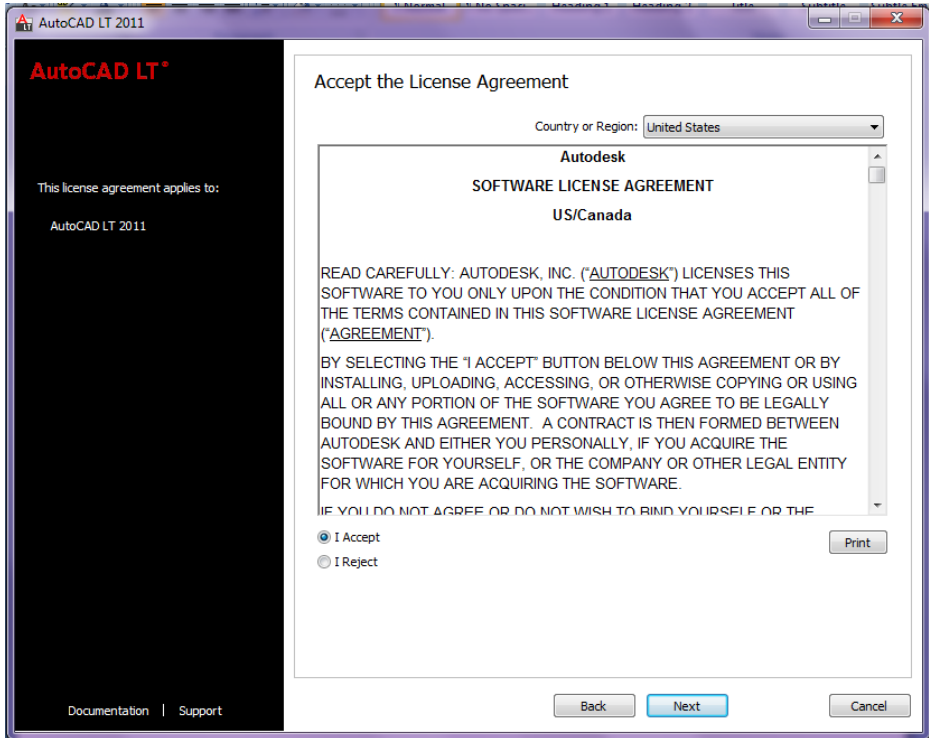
AutoCAD LT 2011

AutoCAD LT®

This license agreement applies to:

AutoCAD LT 2011

Accept the License Agreement

Country or Region: United States

Autodesk

SOFTWARE LICENSE AGREEMENT

US/Canada

READ CAREFULLY: AUTODESK, INC. ("AUTODESK") LICENSES THIS SOFTWARE TO YOU ONLY UPON THE CONDITION THAT YOU ACCEPT ALL OF THE TERMS CONTAINED IN THIS SOFTWARE LICENSE AGREEMENT ("AGREEMENT").

BY SELECTING THE "I ACCEPT" BUTTON BELOW THIS AGREEMENT OR BY INSTALLING, UPLOADING, ACCESSING, OR OTHERWISE COPYING OR USING ALL OR ANY PORTION OF THE SOFTWARE YOU AGREE TO BE LEGALLY BOUND BY THIS AGREEMENT. A CONTRACT IS THEN FORMED BETWEEN AUTODESK AND EITHER YOU PERSONALLY, IF YOU ACQUIRE THE SOFTWARE FOR YOURSELF, OR THE COMPANY OR OTHER LEGAL ENTITY FOR WHICH YOU ARE ACQUIRING THE SOFTWARE.

IF YOU DO NOT AGREE OR DO NOT WISH TO BIND YOURSELF OR THE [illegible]

I Accept

I Reject

Print

Documentation | Support

Back

Next

Cancel